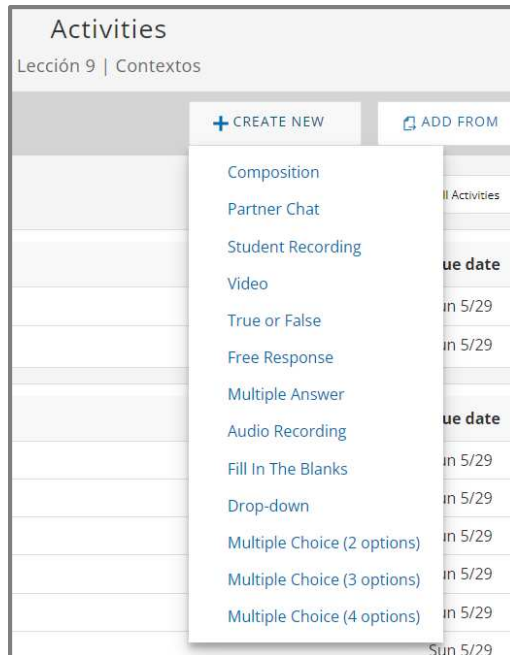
Activities

Lección 9 | Contextos

+ CREATE NEW

ADD FROM

Composition

Partner Chat

Student Recording

Video

True or False

Free Response

Multiple Answer

Audio Recording

Fill In The Blanks

Drop-down

Multiple Choice (2 options)

Multiple Choice (3 options)

Multiple Choice (4 options)

ll Activities

ue date

ın 5/29

ın 5/29

ue date

ın 5/29

ın 5/29

ın 5/29

ın 5/29

ın 5/29

Sun 5/29